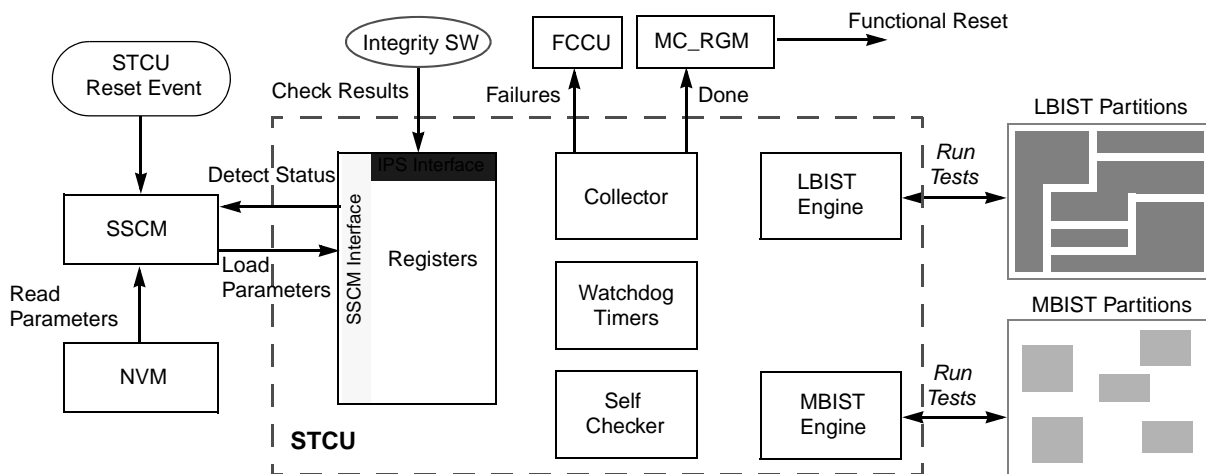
Integrity SW

FCCU

MC_RGM

Functional Reset

STCU Reset Event

Check Results

Failures

Done

LBIST Partitions

Detect Status

IPS Interface

Run Tests

SSCM

SSCM Interface

Registers

Collector

LBIST Engine

Load Parameters

Read Parameters

Watchdog Timers

MBIST Partitions

NVM

Self Checker

MBIST Engine

Run Tests

STCU